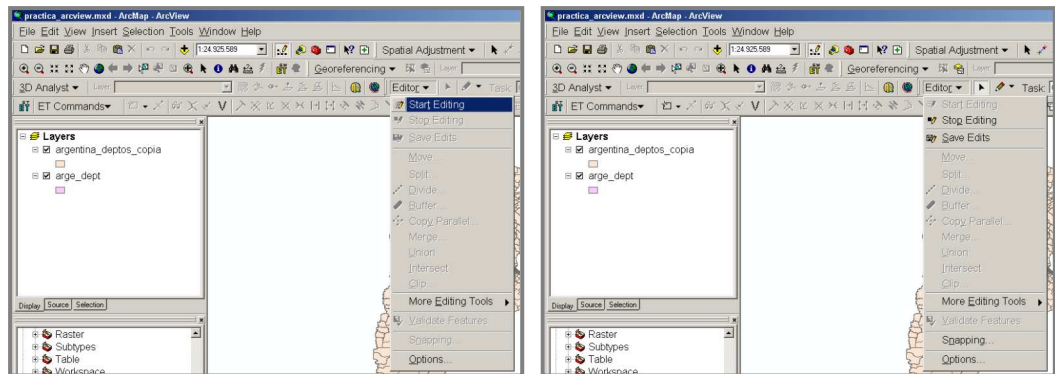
practica_arcview.mxd - ArcMap - ArcView
File Edit View Insert Selection Tools Window Help
1:24.925.589
Spatial Adjustment ▾
Georeferencing ▾ Layer:
3D Analyst ▾ Layer:
Editor ▾ Task:
ET Commands▾
Layers
argentina_deptos_copia
arge_dept
Start Editing
Stop Editing
Save Edits
Move...
Split...
Divide...
Buffer...
Copy Parallel...
Merge...
Union
Intersect
Clip...
More Editing Tools ▸
Validate Features
Snapping...
Options...
Display Source Selection
Raster
Subtypes
Table
Workspace

practica_arcview.mxd - ArcMap - ArcView
File Edit View Insert Selection Tools Window Help
1:24.925.589
Spatial Adjustment ▾
Georeferencing ▾ Layer:
3D Analyst ▾ Layer:
Editor ▾ Task:
ET Commands▾
Layers
argentina_deptos_copia
arge_dept
Start Editing
Stop Editing
Save Edits
Move...
Split...
Divide...
Buffer...
Copy Parallel...
Merge...
Union
Intersect
Clip...
More Editing Tools ▸
Validate Features
Snapping...
Options...
Display Source Selection
Raster
Subtypes
Table
Workspace